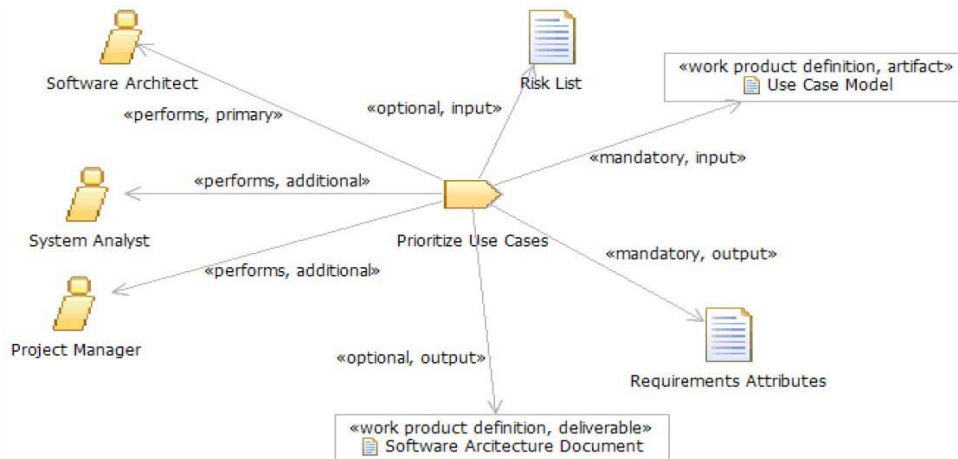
Software Architect

«performs, primary»

Risk List

«optional, input»

«work product definition, artifact»
Use Case Model

«performs, additional»

«mandatory, input»

System Analyst

Prioritize Use Cases

«performs, additional»

«mandatory, output»

Project Manager

«optional, output»

Requirements Attributes

«work product definition, deliverable»
Software Arcitecture Document